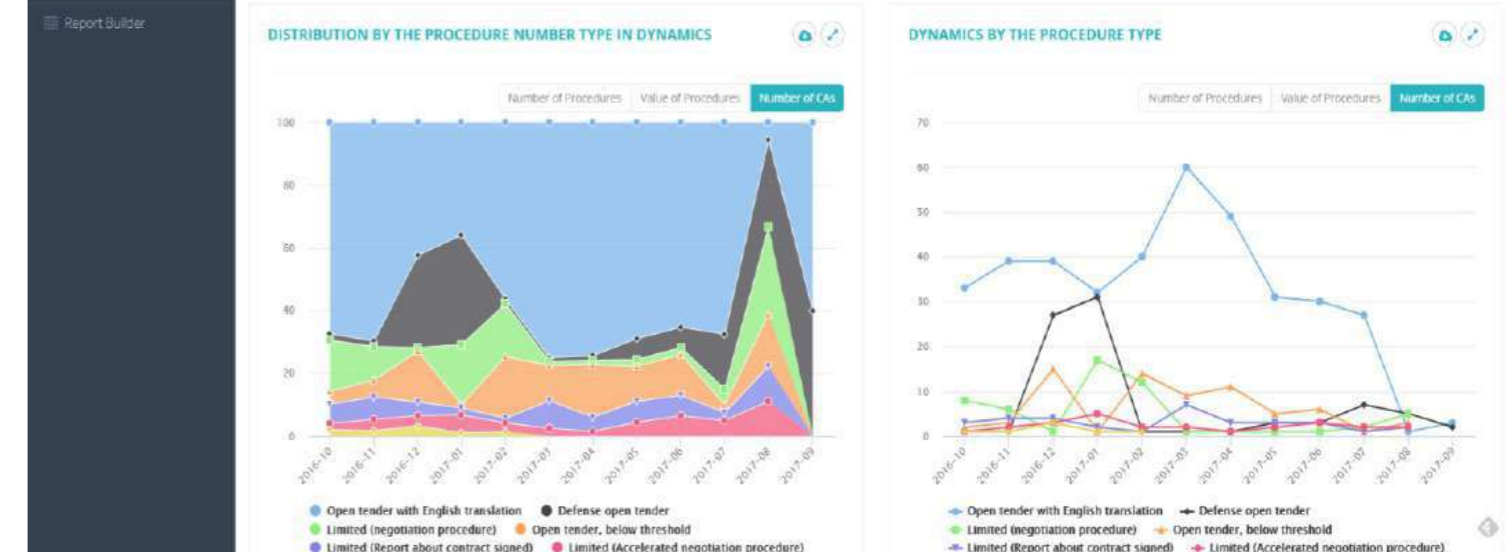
Report Builder

DISTRIBUTION BY THE PROCEDURE NUMBER TYPE IN DYNAMICS

Number of Procedures | Value of Procedures | Number of CAs

100
80
60
40
20
0

2016-10 2016-11 2016-12 2017-01 2017-02 2017-03 2017-04 2017-05 2017-06 2017-07 2017-08 2017-09

Open tender with English translation
Defense open tender
Limited (negotiation procedure)
Open tender, below threshold
Limited (Report about contract signed)
Limited (Accelerated negotiation procedure)

DYNAMICS BY THE PROCEDURE TYPE

Number of Procedures | Value of Procedures | Number of CAs

70
60
50
40
30
20
10
0

2016-10 2016-11 2016-12 2017-01 2017-02 2017-03 2017-04 2017-05 2017-06 2017-07 2017-08 2017-09

Open tender with English translation
Defense open tender
Limited (negotiation procedure)
Open tender, below threshold
Limited (Report about contract signed)
Limited (Accelerated negotiation procedure)